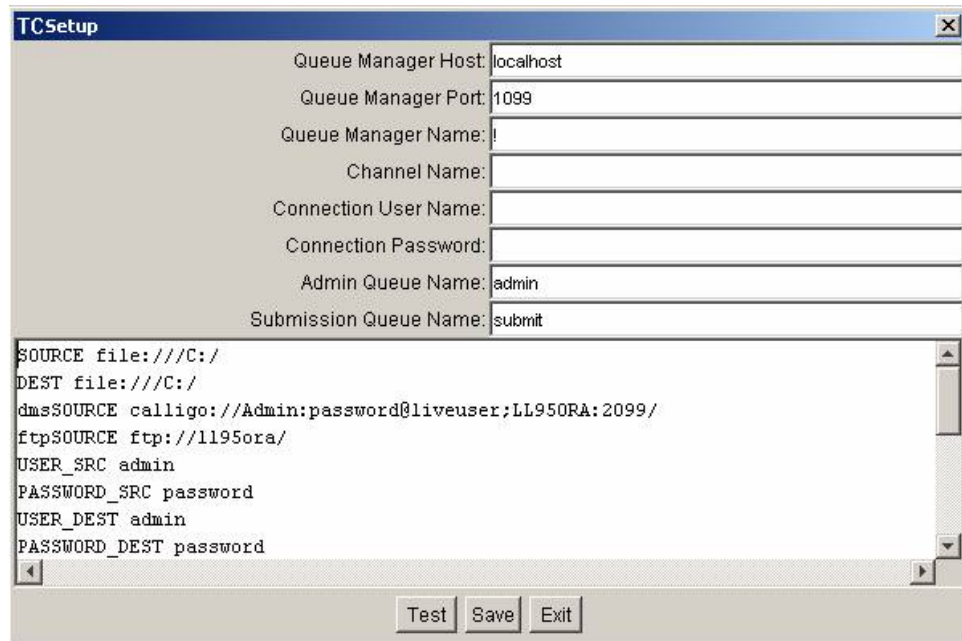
TCSetup

Queue Manager Host: localhost
Queue Manager Port: 1099
Queue Manager Name: !
Channel Name:
Connection User Name:
Connection Password:
Admin Queue Name: admin
Submission Queue Name: submit

SOURCE file:///C:/
DEST file:///C:/
dmsSOURCE calligo://Admin:password@liveuser;LL950RA:2099/
ftpSOURCE ftp://ll95ora/
USER_SRC admin
PASSWORD_SRC password
USER_DEST admin
PASSWORD_DEST password

Test Save Exit